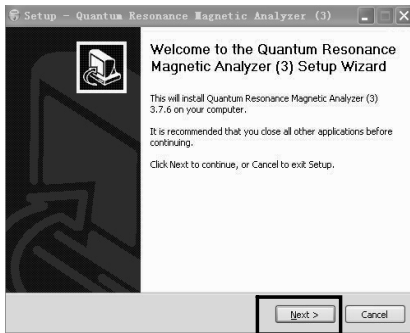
Setup - Quantum Resonance Magnetic Analyzer (3)

Welcome to the Quantum Resonance Magnetic Analyzer (3) Setup Wizard

This will install Quantum Resonance Magnetic Analyzer (3) 3.7.6 on your computer.

It is recommended that you close all other applications before continuing.

Click Next to continue, or Cancel to exit Setup.

Next >

Cancel